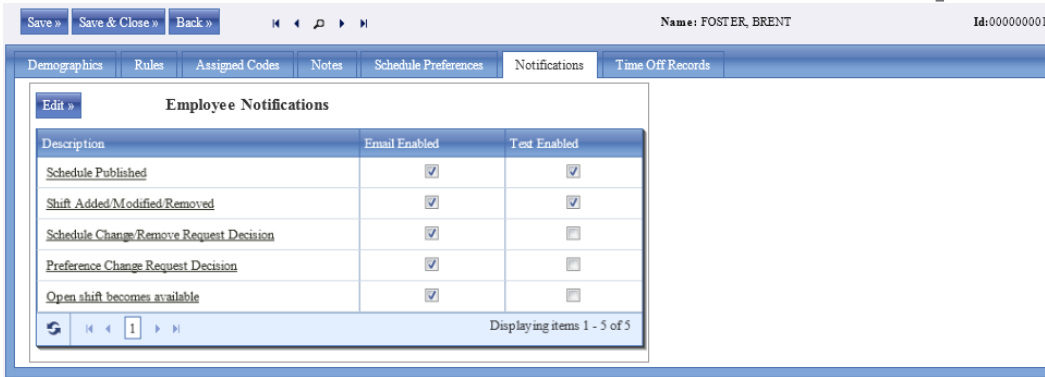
Save » Save & Close » Back »

Name: FOSTER, BRENT

Id:000000001

Demographics | Rules | Assigned Codes | Notes | Schedule Preferences | Notifications | Time Off Records

Edit »

Employee Notifications

| Description | Email Enabled | Text Enabled |
|---|---|---|
| Schedule Published | ☑ | ☑ |
| Shift Added/Modified/Removed | ☑ | ☑ |
| Schedule Change/Remove Request Decision | ☑ | ☐ |
| Preference Change Request Decision | ☑ | ☐ |
| Open shift becomes available | ☑ | ☐ |

1

Displaying items 1 - 5 of 5